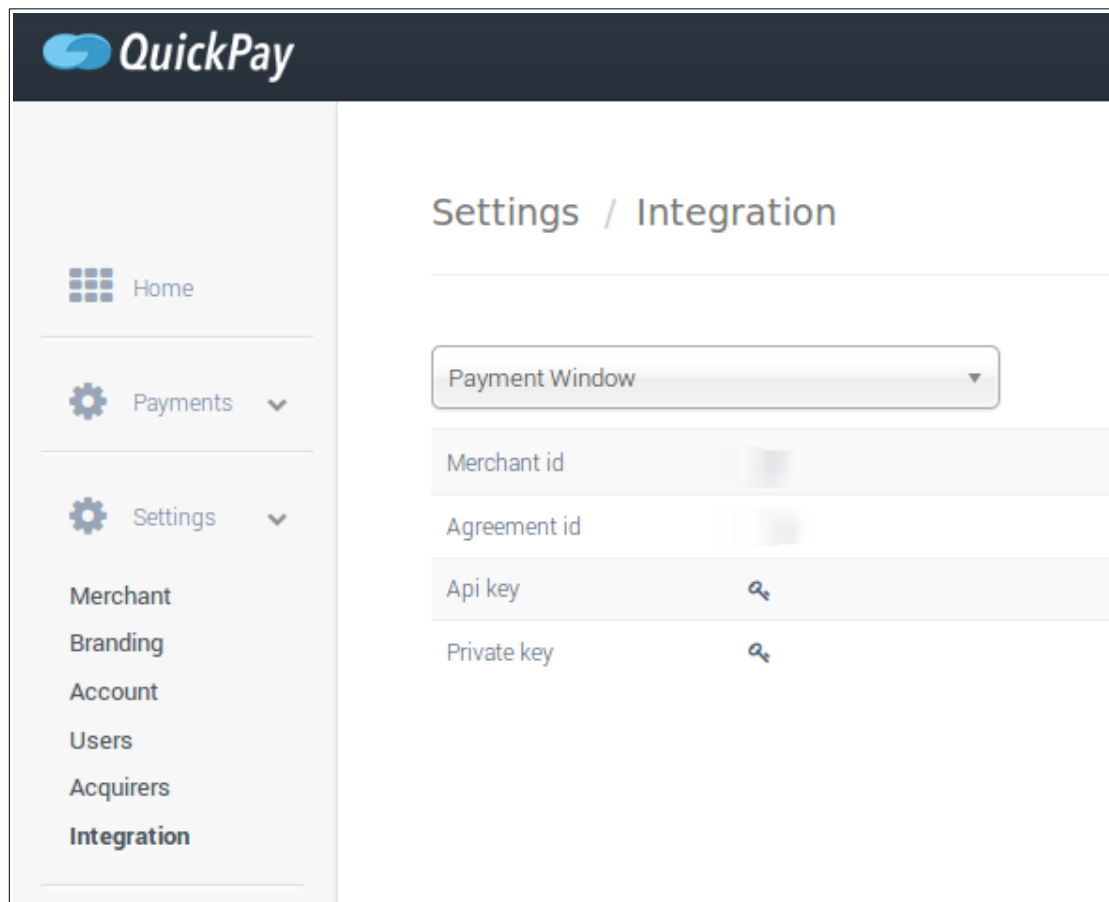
QuickPay

Home

Payments

Settings

Merchant
Branding
Account
Users
Acquirers
Integration

Settings / Integration

Payment Window

| Merchant id | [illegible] |
|---|---|
| Agreement id | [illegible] |
| Api key | |
| Private key | |